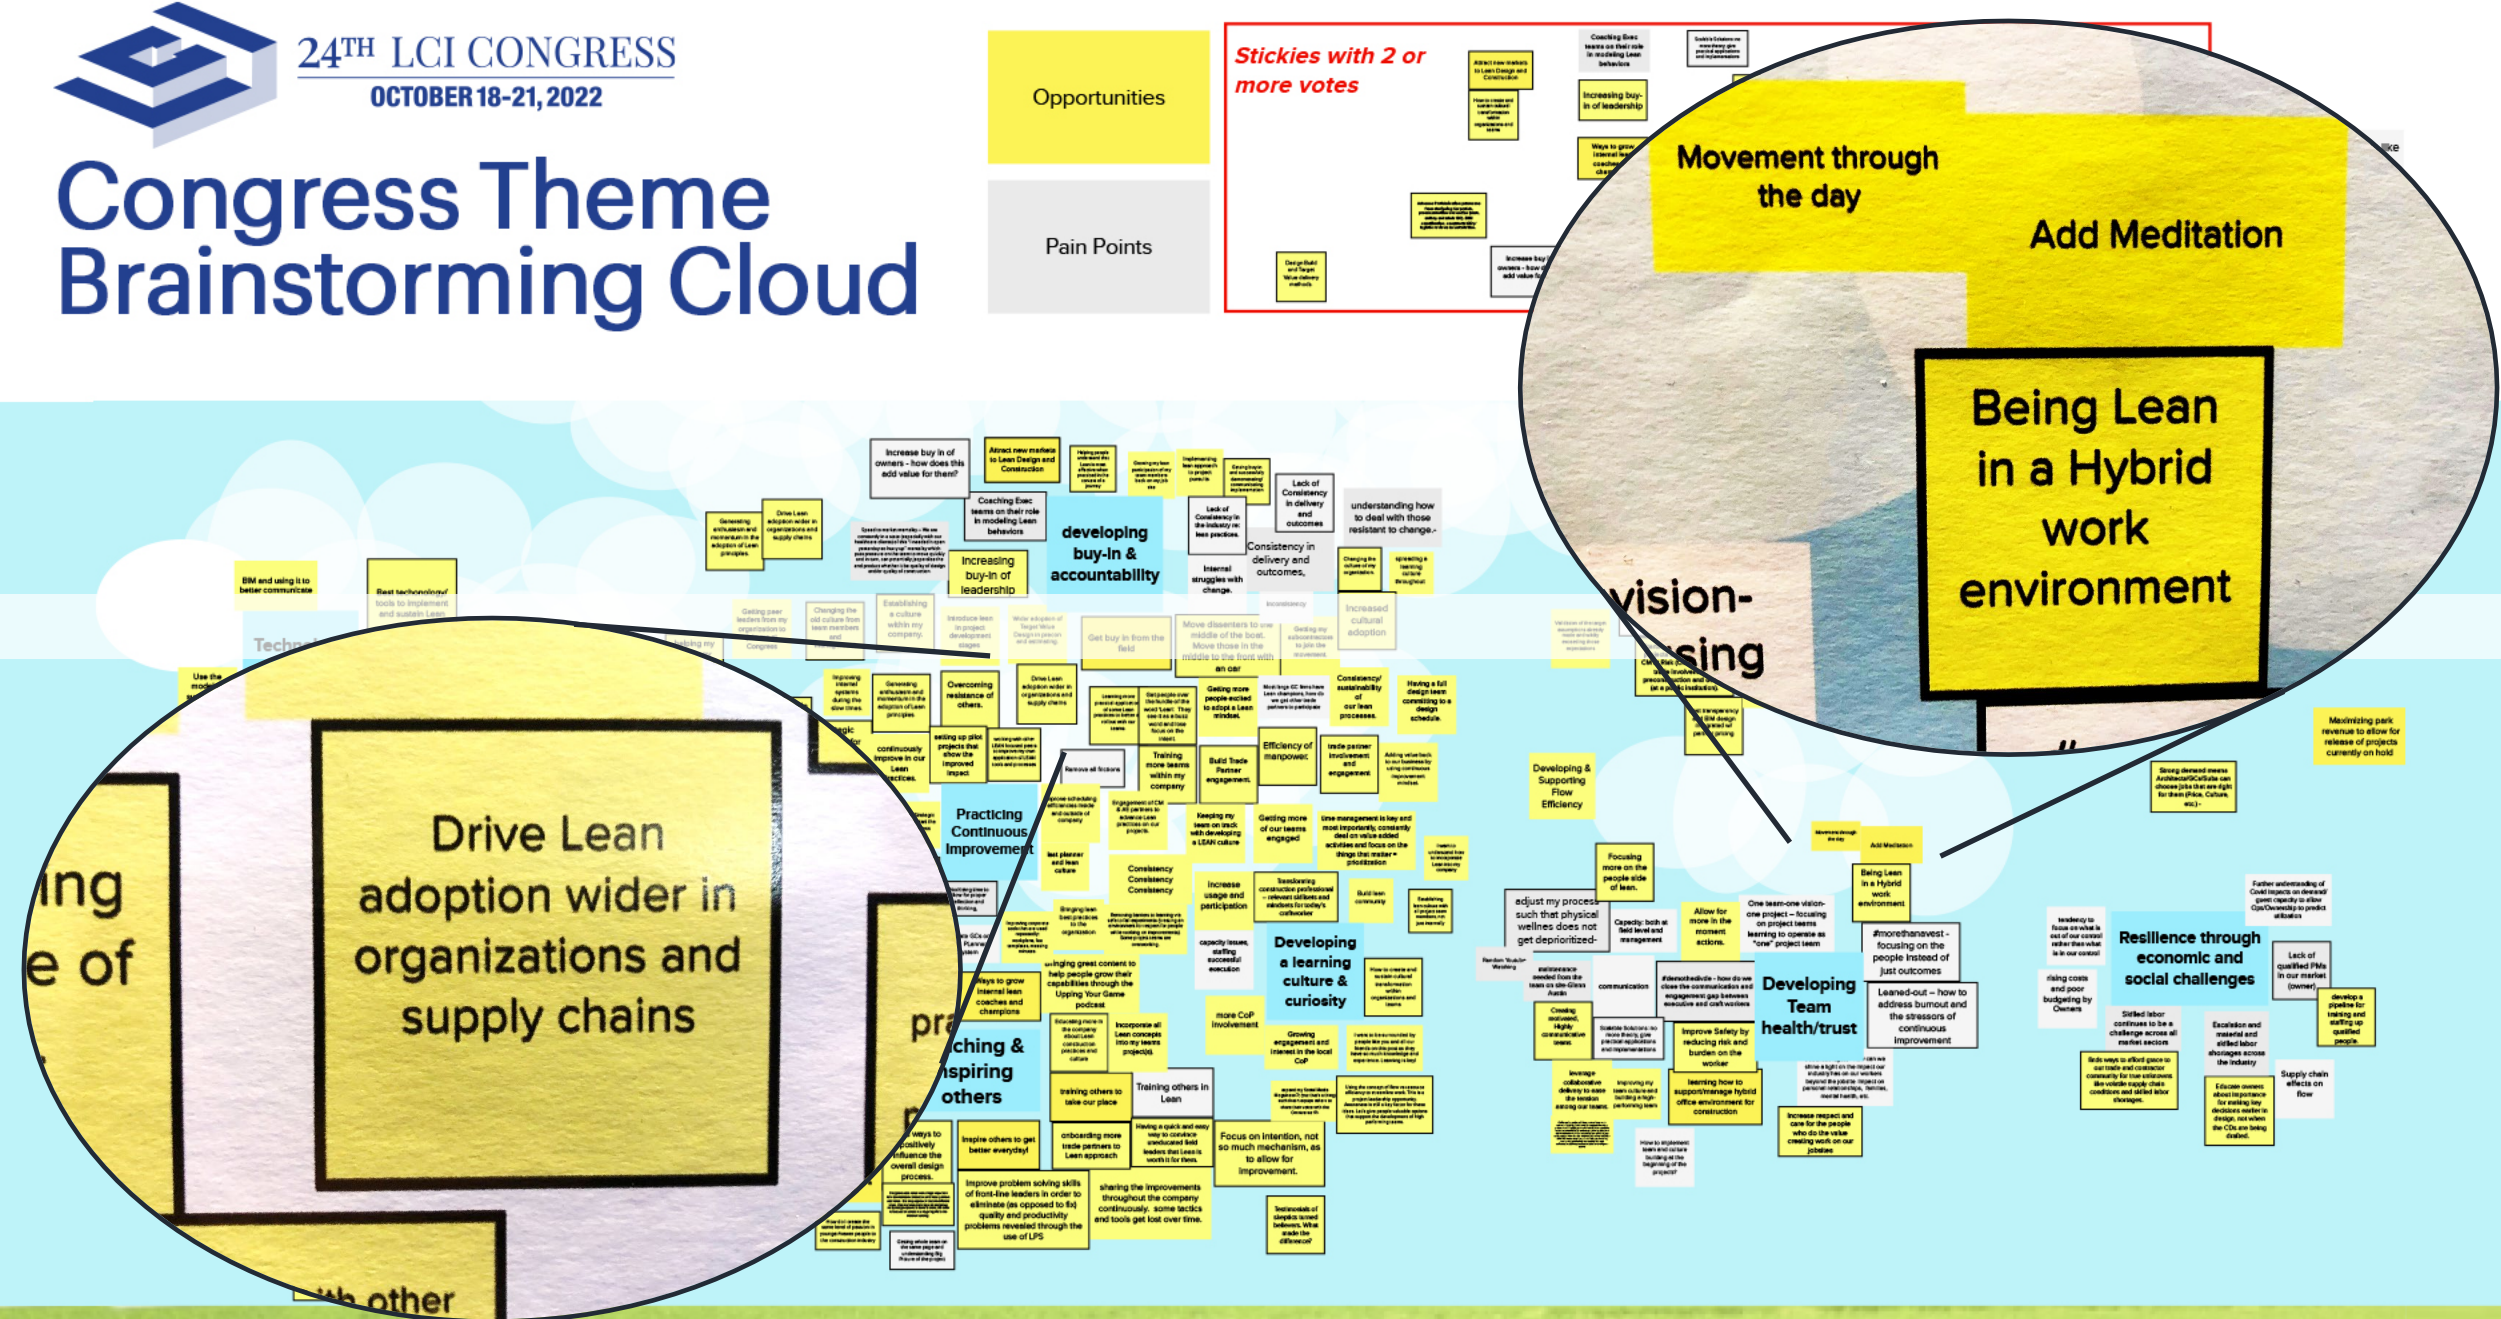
24TH LCI CONGRESS
OCTOBER 18-21, 2022

Congress Theme Brainstorming Cloud

Opportunities

Pain Points

Stickies with 2 or more votes

Movement through the day

Add Meditation

Being Lean in a Hybrid work environment

vision-
sing

Drive Lean adoption wider in organizations and supply chains

ing
e of

pra
p

th other

developing buy-in & accountability

Increase buy in of owners - how does this add value for them?

Coaching Exec teams on their role in modeling Lean behaviors

Increasing buy-in of leadership

understanding how to deal with those resistant to change.

Consistency in delivery and outcomes.

Practicing Continuous Improvement

Developing a learning culture & curiosity

Developing Team health/trust

Resilience through economic and social challenges

ching &
nspiring
others

Developing & Supporting Flow Efficiency

Training others in Lean

Focus on intention, not so much mechanism, as to allow for improvement.

sharing the improvements throughout the company continuously. some tactics and tools get lost over time.

adjust my process such that physical wellnes does not get depriortized-

#morethanavest - focusing on the people instead of just outcomes

Leaned-out - how to address burnout and the stressors of continuous improvement

Techn

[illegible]